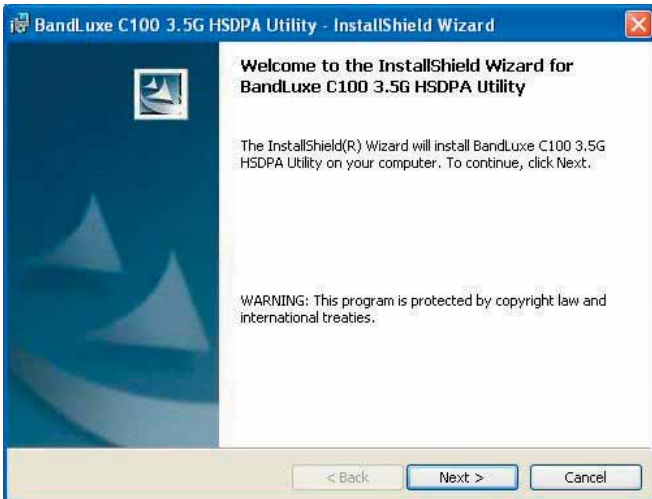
BandLuxe C100 3.5G HSDPA Utility - InstallShield Wizard

Welcome to the InstallShield Wizard for BandLuxe C100 3.5G HSDPA Utility

The InstallShield(R) Wizard will install BandLuxe C100 3.5G HSDPA Utility on your computer. To continue, click Next.

WARNING: This program is protected by copyright law and international treaties.

< Back

Next >

Cancel